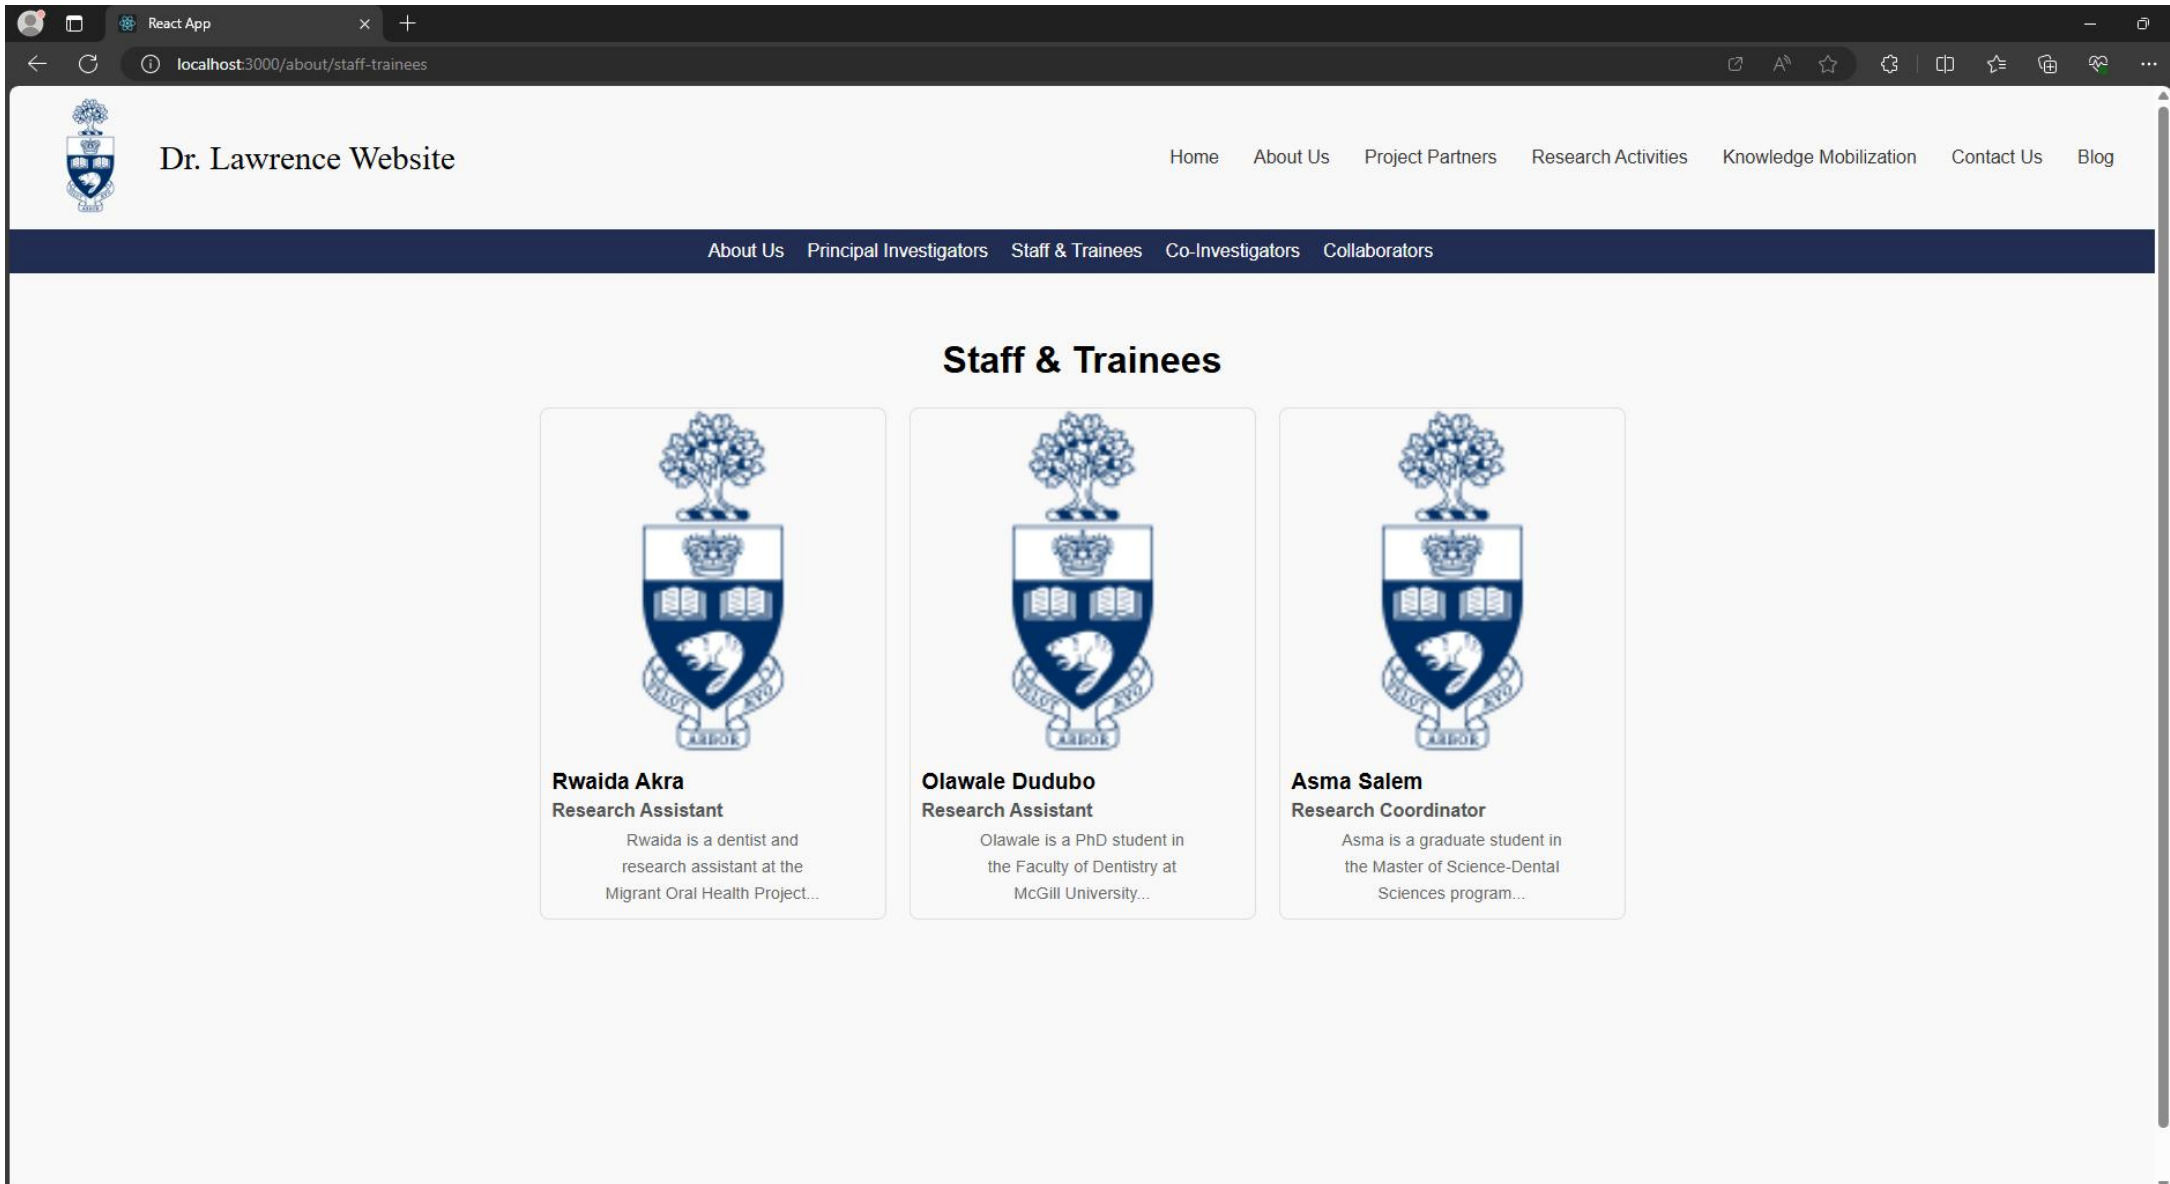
React App

localhost:3000/about/staff-trainees

Dr. Lawrence Website

Home About Us Project Partners Research Activities Knowledge Mobilization Contact Us Blog

About Us Principal Investigators Staff & Trainees Co-Investigators Collaborators

Staff & Trainees

VELUT ARBOR AEVO

Rwaida Akra
Research Assistant
Rwaida is a dentist and research assistant at the Migrant Oral Health Project...

VELUT ARBOR AEVO

Olawale Dudubo
Research Assistant
Olawale is a PhD student in the Faculty of Dentistry at McGill University...

VELUT ARBOR AEVO

Asma Salem
Research Coordinator
Asma is a graduate student in the Master of Science-Dental Sciences program...